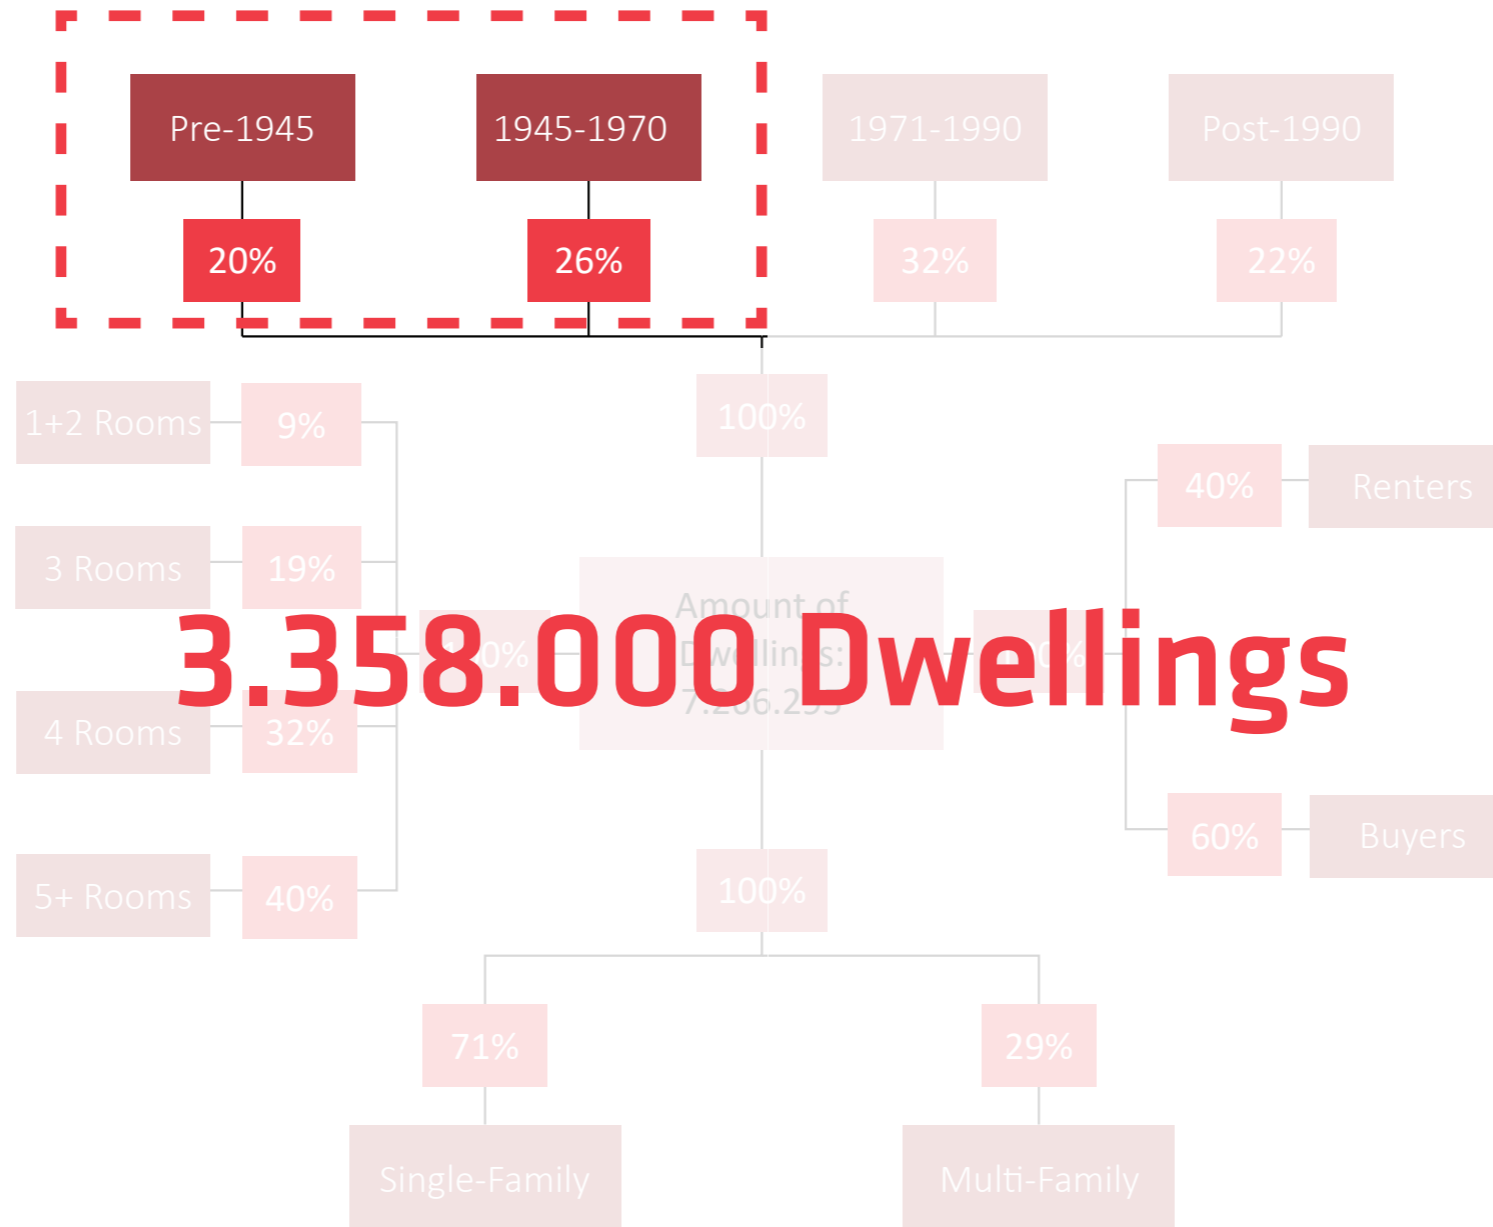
Pre-1945
20%

1945-1970
26%

1971-1990
32%

Post-1990
22%

100%

1+2 Rooms
9%

3 Rooms
19%

4 Rooms
32%

5+ Rooms
40%

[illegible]0%

Amount of Dwellings: 7.266.2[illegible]

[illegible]%

40%
Renters

60%
Buyers

3.358.000 Dwellings

100%

71%
Single-Family

29%
Multi-Family